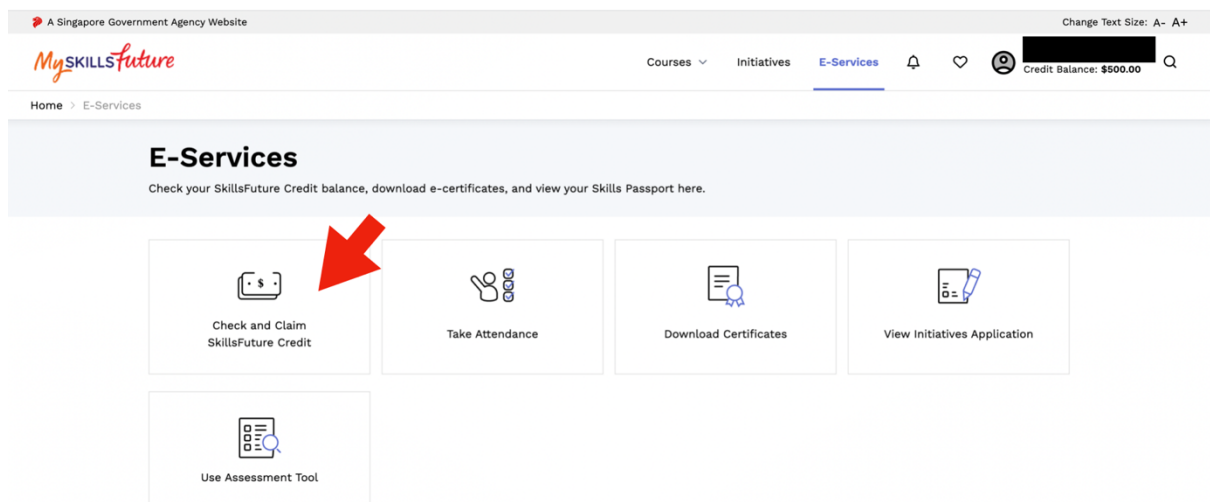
A Singapore Government Agency Website

Change Text Size: A- A+

MySKILLSfuture

Courses

Initiatives

E-Services

Credit Balance: $500.00

Home > E-Services

E-Services

Check your SkillsFuture Credit balance, download e-certificates, and view your Skills Passport here.

$

Check and Claim SkillsFuture Credit

Take Attendance

Download Certificates

View Initiatives Application

Use Assessment Tool